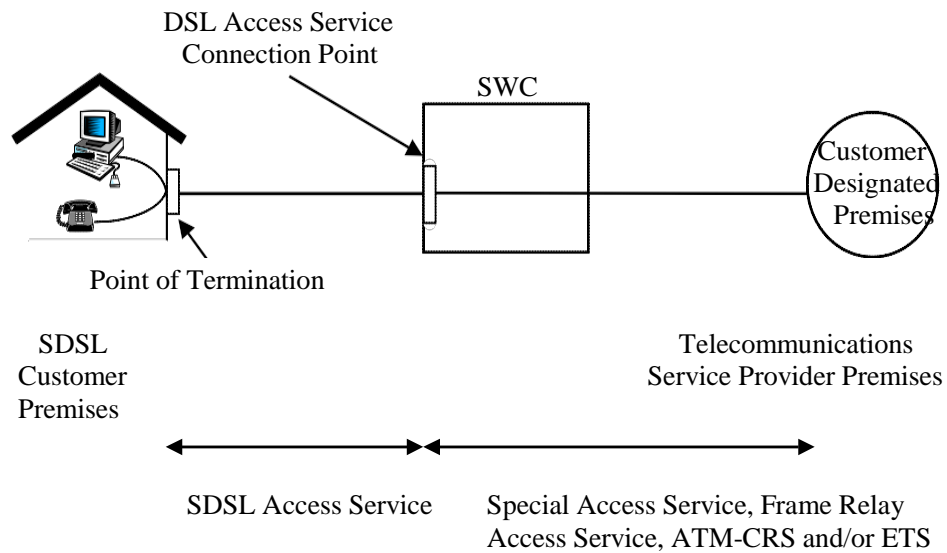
DSL Access Service Connection Point

SWC

Customer Designated Premises

Point of Termination

SDSL Customer Premises

Telecommunications Service Provider Premises

SDSL Access Service

Special Access Service, Frame Relay Access Service, ATM-CRS and/or ETS